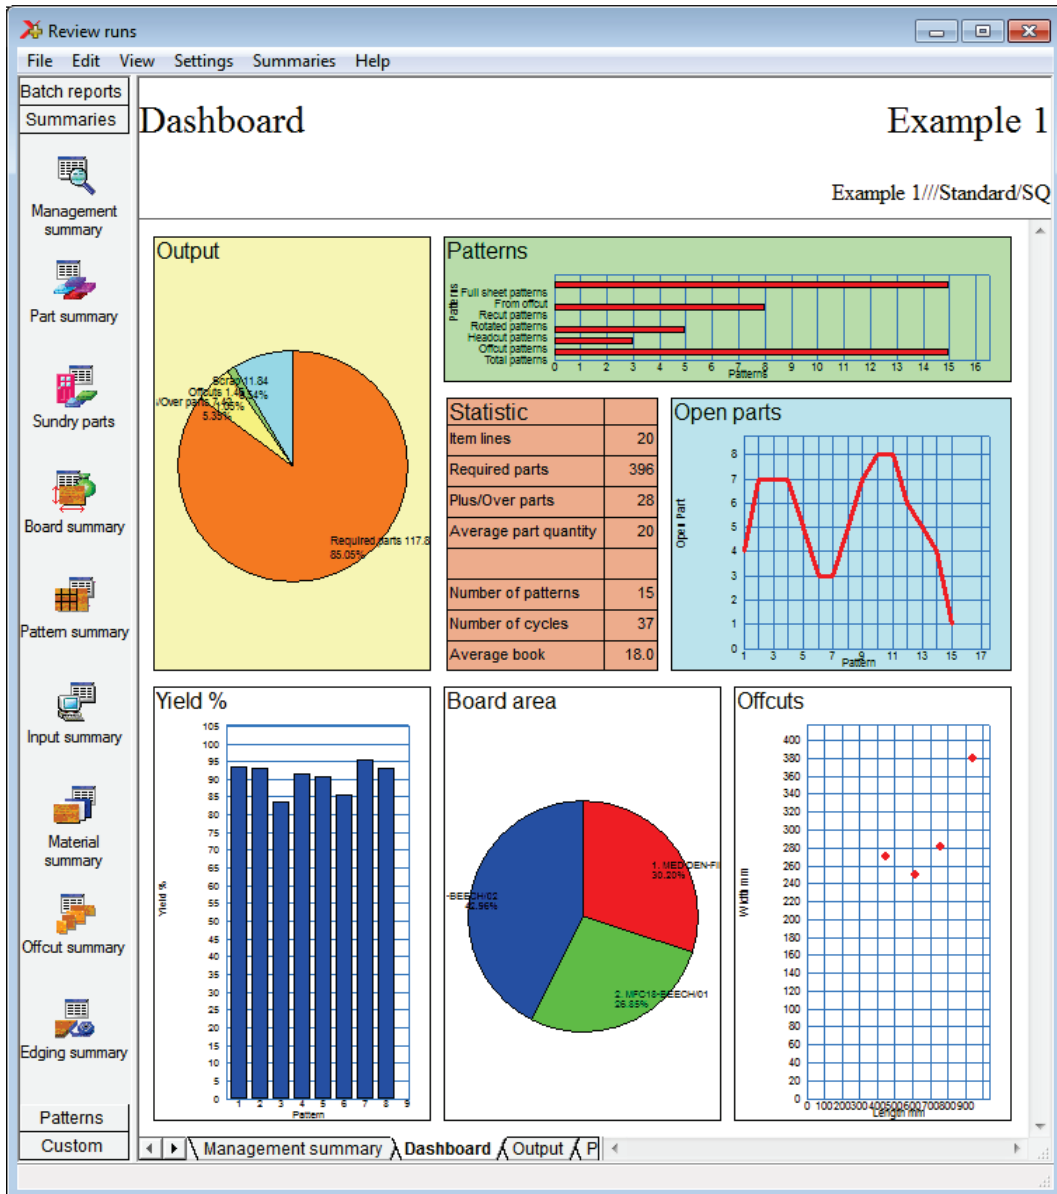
Review runs

File Edit View Settings Summaries Help

Batch reports
Summaries

Management summary
Part summary
Sundry parts
Board summary
Pattern summary
Input summary
Material summary
Offcut summary
Edging summary

Patterns
Custom

Dashboard

Example 1

Example 1///Standard/SQ

Output

Scrap 11.84
Offcuts 1.45 0.94%
/Over parts 7.42 1.05%
5.33%
Required parts 117.8
85.05%

Patterns

Patterns
Full sheet patterns
From offcut
Recut patterns
Rotated patterns
Headcut patterns
Offcut patterns
Total patterns
0 1 2 3 4 5 6 7 8 9 10 11 12 13 14 15 16
Patterns

| Statistic | |
|---|---|
| Item lines | 20 |
| Required parts | 396 |
| Plus/Over parts | 28 |
| Average part quantity | 20 |
| | |
| Number of patterns | 15 |
| Number of cycles | 37 |
| Average book | 18.0 |

Open parts

Open part
8 7 6 5 4 3 2 1 0
1 3 5 7 9 11 13 15 17
Pattern

Yield %

Yield %
105 100 95 90 85 80 75 70 65 60 55 50 45 40 35 30 25 20 15 10 5 0
1 2 3 4 5 6 7 8 9
Pattern

Board area

1. MED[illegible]DEN-FI 30.20%
-BEECH/02 42.96%
2. MFC18-BEECH/01 26.85%

Offcuts

Width mm
400 380 360 340 320 300 280 260 240 220 200 180 160 140 120 100 80 60 40 20 0
0 100 200 300 400 500 600 700 800 900
Length mm

Management summary Dashboard Output P